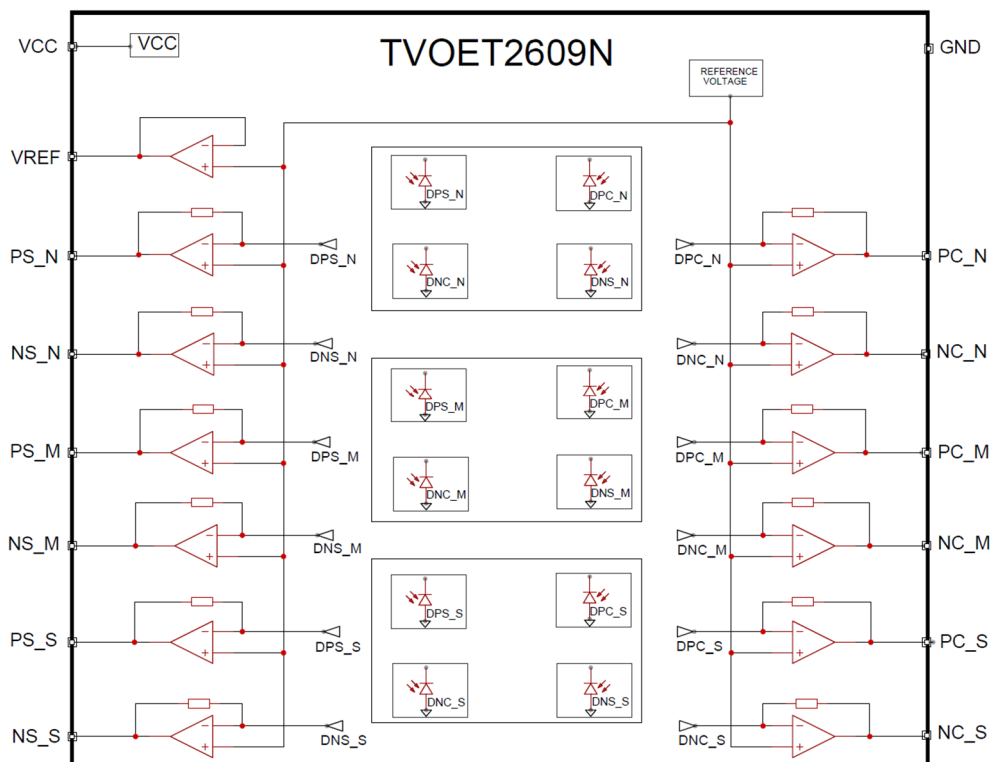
VCC
VCC
TVOET2609N
GND
REFERENCE VOLTAGE
VREF
−
+
PS_N
DPS_N
DPS_N
DPC_N
DPC_N
PC_N
DNC_N
DNS_N
NS_N
DNS_N
DNC_N
NC_N
PS_M
DPS_M
DPS_M
DPC_M
DPC_M
PC_M
DNC_M
DNS_M
NS_M
DNS_M
DNC_M
NC_M
PS_S
DPS_S
DPS_S
DPC_S
DPC_S
PC_S
DNC_S
DNS_S
NS_S
DNS_S
DNC_S
NC_S